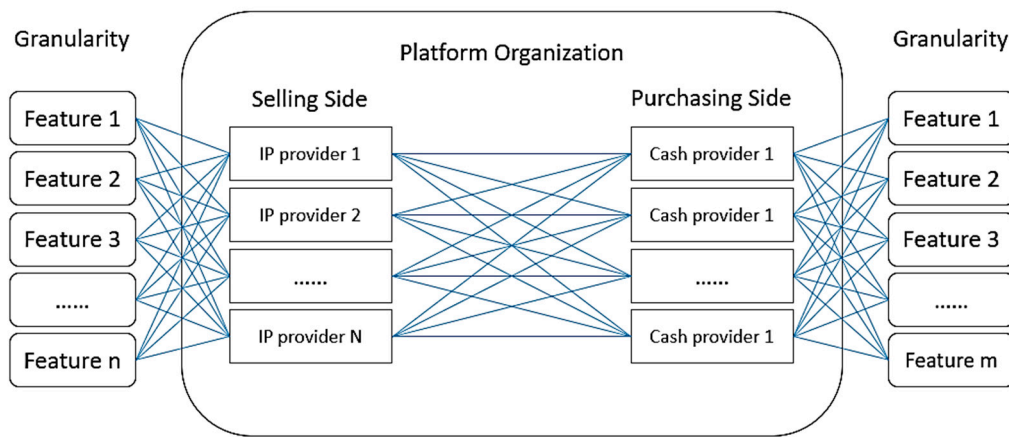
Granularity

Feature 1

Feature 2

Feature 3

......

Feature n

Platform Organization

Selling Side

IP provider 1

IP provider 2

......

IP provider N

Purchasing Side

Cash provider 1

Cash provider 1

......

Cash provider 1

Granularity

Feature 1

Feature 2

Feature 3

......

Feature m